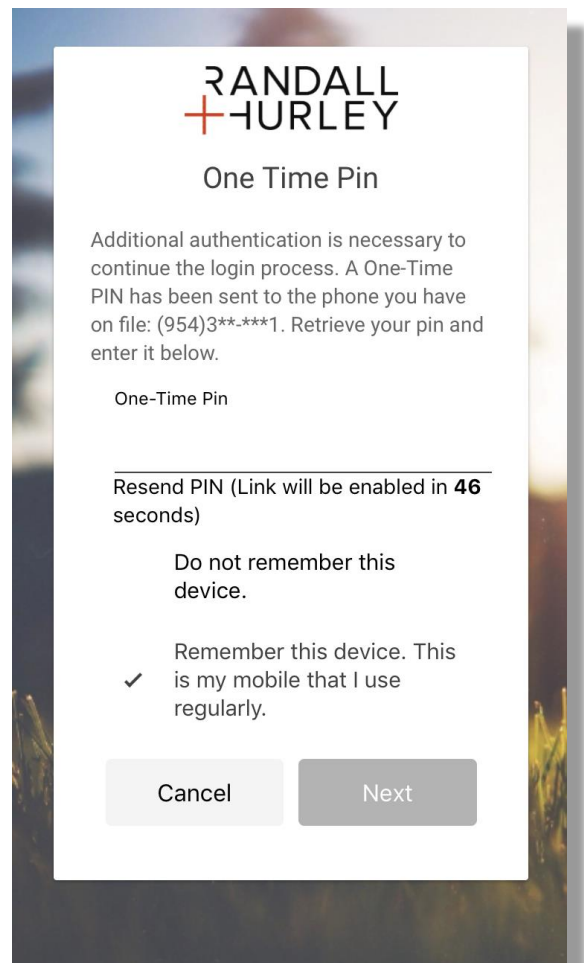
RANDALL
+HURLEY

One Time Pin

Additional authentication is necessary to continue the login process. A One-Time PIN has been sent to the phone you have on file: (954)3**-***1. Retrieve your pin and enter it below.

One-Time Pin

Resend PIN (Link will be enabled in **46** seconds)

Do not remember this device.

✓ Remember this device. This is my mobile that I use regularly.

Cancel

Next